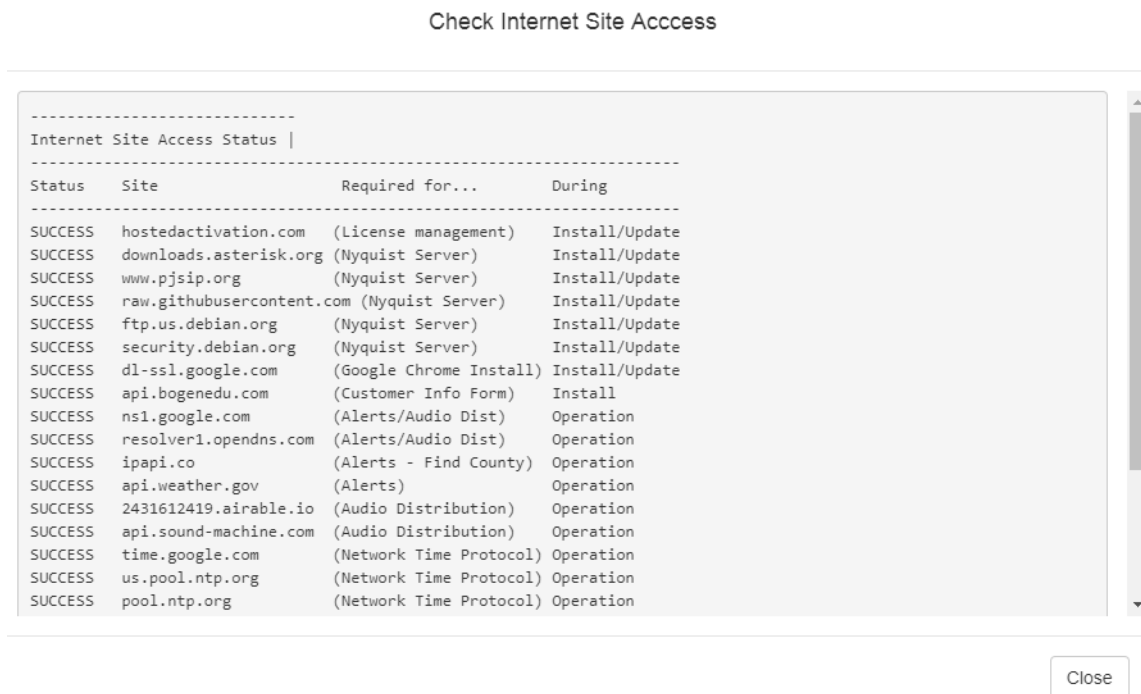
Check Internet Site Acccess

----------------------------
Internet Site Access Status |
----------------------------------------------------------------------

| Status | Site | Required for... | During |
|---|---|---|---|
| SUCCESS | hostedactivation.com | (License management) | Install/Update |
| SUCCESS | downloads.asterisk.org | (Nyquist Server) | Install/Update |
| SUCCESS | www.pjsip.org | (Nyquist Server) | Install/Update |
| SUCCESS | raw.githubusercontent.com | (Nyquist Server) | Install/Update |
| SUCCESS | ftp.us.debian.org | (Nyquist Server) | Install/Update |
| SUCCESS | security.debian.org | (Nyquist Server) | Install/Update |
| SUCCESS | dl-ssl.google.com | (Google Chrome Install) | Install/Update |
| SUCCESS | api.bogenedu.com | (Customer Info Form) | Install |
| SUCCESS | ns1.google.com | (Alerts/Audio Dist) | Operation |
| SUCCESS | resolver1.opendns.com | (Alerts/Audio Dist) | Operation |
| SUCCESS | ipapi.co | (Alerts - Find County) | Operation |
| SUCCESS | api.weather.gov | (Alerts) | Operation |
| SUCCESS | 2431612419.airable.io | (Audio Distribution) | Operation |
| SUCCESS | api.sound-machine.com | (Audio Distribution) | Operation |
| SUCCESS | time.google.com | (Network Time Protocol) | Operation |
| SUCCESS | us.pool.ntp.org | (Network Time Protocol) | Operation |
| SUCCESS | pool.ntp.org | (Network Time Protocol) | Operation |

Close